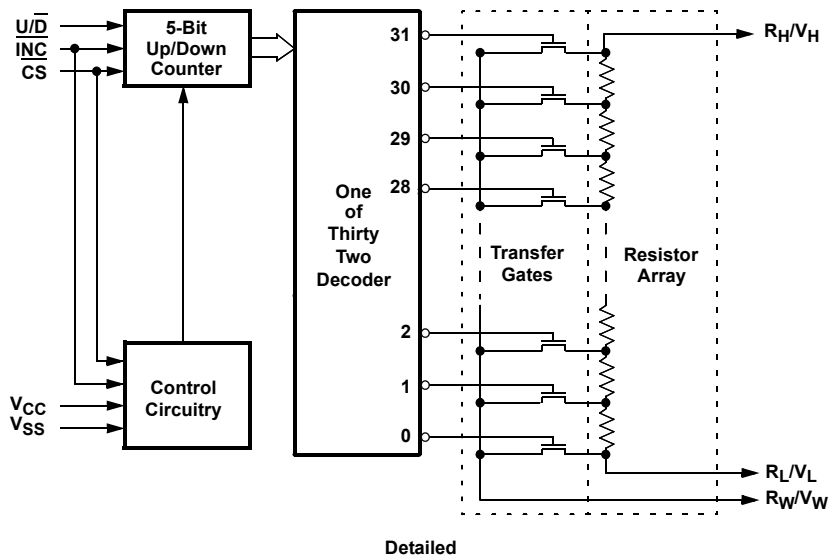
$U/\overline{D}$
$\overline{INC}$
CS

5-Bit Up/Down Counter

$V_{CC}$
$V_{SS}$

Control Circuitry

One of Thirty Two Decoder

31
30
29
28
2
1
0

Transfer Gates

Resistor Array

$R_H/V_H$
$R_L/V_L$
$R_W/V_W$

Detailed